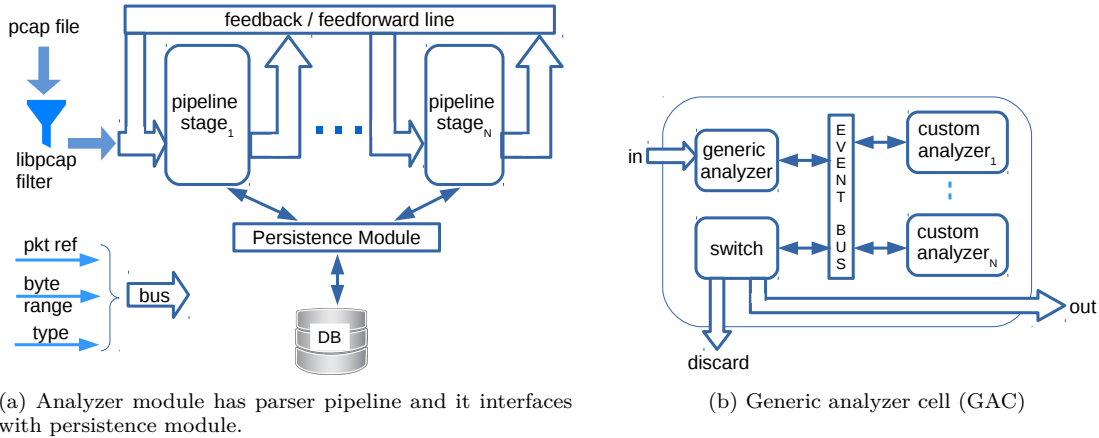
feedback / feedforward line

pcap file

libpcap filter

pipeline stage$_1$

pipeline stage$_N$

Persistence Module

DB

pkt ref

byte range

type

bus

(a) Analyzer module has parser pipeline and it interfaces with persistence module.

in

generic analyzer

E V E N T B U S

custom analyzer$_1$

switch

custom analyzer$_N$

out

discard

(b) Generic analyzer cell (GAC)